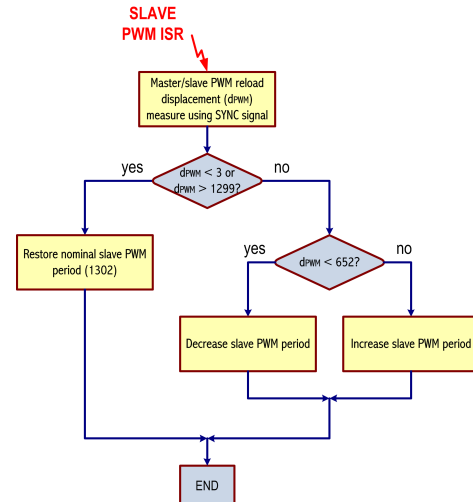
SLAVE
PWM ISR

Master/slave PWM reload displacement ($d_{PWM}$) measure using SYNC signal

yes

$d_{PWM}$ < 3 or $d_{PWM}$ > 1299?

no

Restore nominal slave PWM period (1302)

yes

$d_{PWM}$ < 652?

no

Decrease slave PWM period

Increase slave PWM period

END